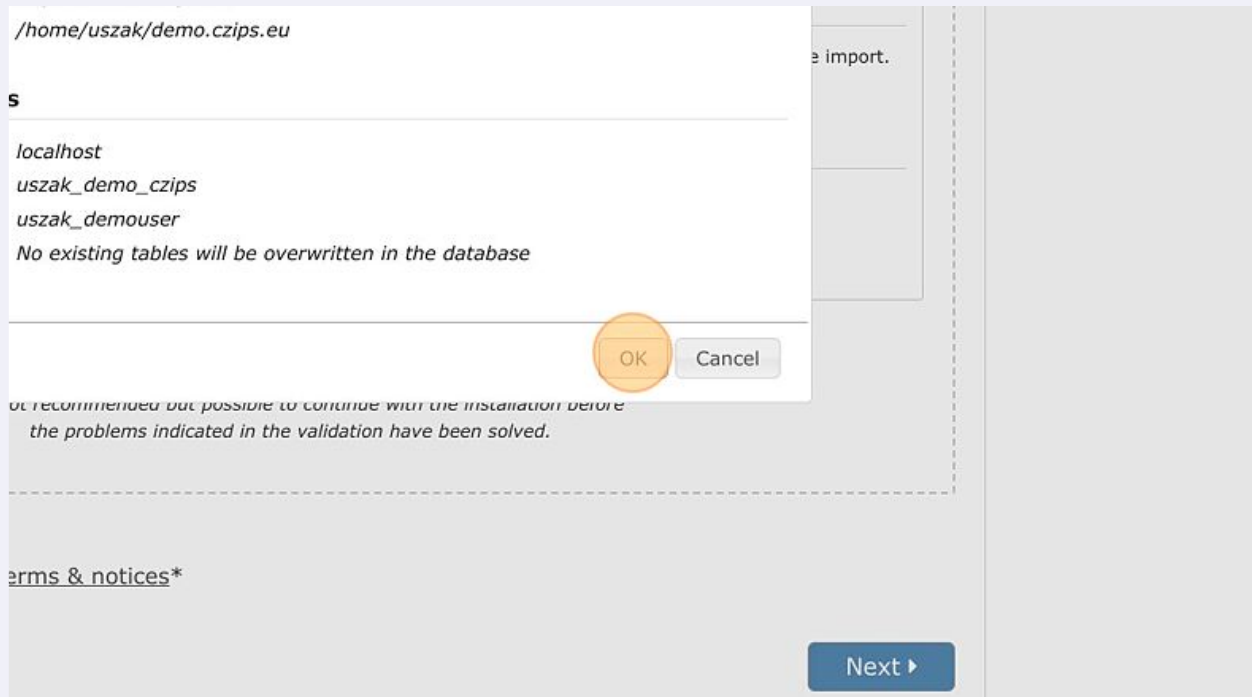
/home/uszak/demo.czips.eu

e import.

s

localhost

uszak_demo_czips

uszak_demouser

No existing tables will be overwritten in the database

OK Cancel

ot recommended but possible to continue with the installation before the problems indicated in the validation have been solved.

erms & notices*

Next ▸